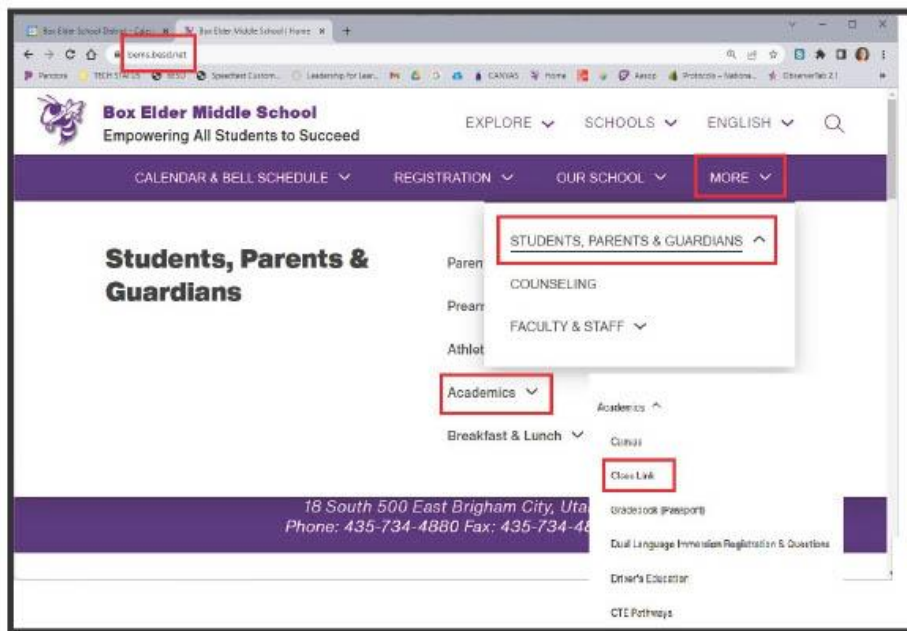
Box Elder School District - Calen | Box Elder Middle School | Home

bems.besd.net

Pandora TECH STATUS USU Speedtest Custom... Leadership for Lear... CANVAS Home Aesop Protocols - Nationa... ObserverTab 2.1

Box Elder Middle School
Empowering All Students to Succeed

EXPLORE SCHOOLS ENGLISH

CALENDAR & BELL SCHEDULE REGISTRATION OUR SCHOOL MORE

STUDENTS, PARENTS & GUARDIANS
COUNSELING
FACULTY & STAFF

Students, Parents & Guardians

Paren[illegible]
Prearr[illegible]
Athlet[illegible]
Academics
Breakfast & Lunch

Academics
Canvas
Class Link
Gradebook (Passport)
Dual Language Immersion Registration & Questions
Driver's Education
CTE Pathways

18 South 500 East Brigham City, Uta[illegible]
Phone: 435-734-4880 Fax: 435-734-4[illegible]